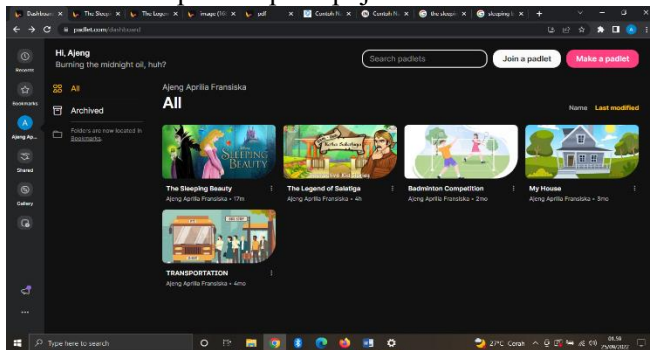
Dashboard | The Sleepi | The Legen | image (16) | pdf | Contoh Pe | Contoh N | the sleepin | sleeping b

padlet.com/dashboard

Recents

Bookmarks

Ajeng Ap...

Shared

Gallery

Hi, Ajeng
Burning the midnight oil, huh?

Search padlets

Join a padlet

Make a padlet

All

Archived

Folders are now located in Bookmarks.

Ajeng Aprilia Fransiska

All

Name Last modified

Sleeping Beauty

The Sleeping Beauty
Ajeng Aprilia Fransiska • 17m

The Legend of Salatiga
Ajeng Aprilia Fransiska • 4h

Badminton Competition
Ajeng Aprilia Fransiska • 2mo

My House
Ajeng Aprilia Fransiska • 3mo

TRANSPORTATION
Ajeng Aprilia Fransiska • 4mo

Type here to search

27°C Cerah

01.59
25/09/2022